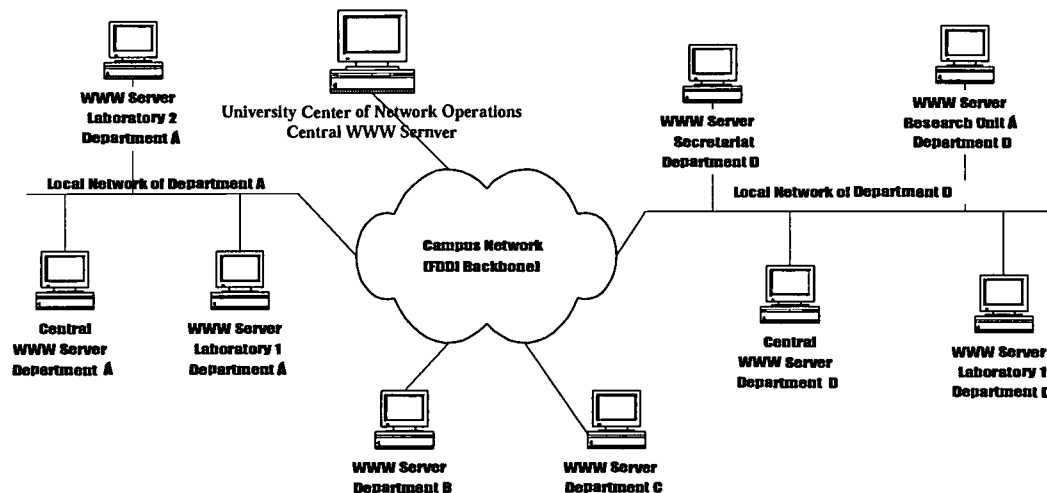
WWW Server
Laboratory 2
Department Á

University Center of Network Operations
Central WWW Sernver

WWW Server
Secretariat
Department D

WWW Server
Research Unit Á
Department D

Local Network of Department A

Local Network of Department D

Campus Network
(FDDI Backbone)

Central
WWW Server
Department Á

WWW Server
Laboratory 1
Department Á

Central
WWW Server
Department D

WWW Server
Laboratory 1
Department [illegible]

WWW Server
Department B

WWW Server
Department C